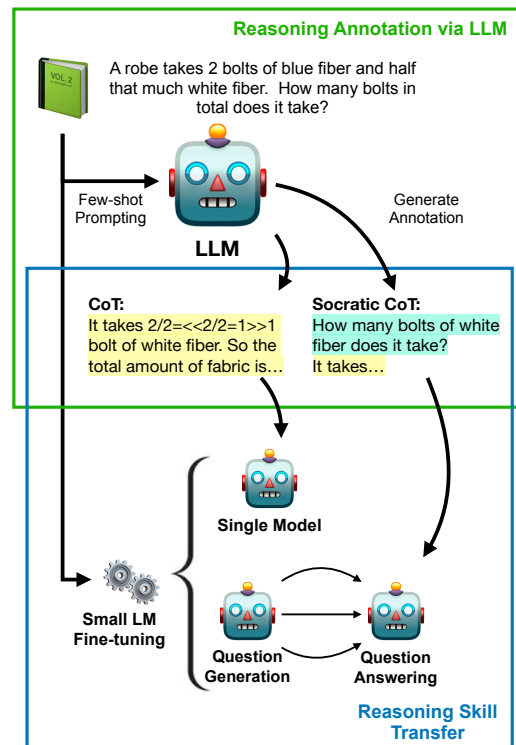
Reasoning Annotation via LLM

VOL 2

A robe takes 2 bolts of blue fiber and half that much white fiber. How many bolts in total does it take?

Few-shot Prompting

LLM

Generate Annotation

CoT:
It takes 2/2=<<2/2=1>>1 bolt of white fiber. So the total amount of fabric is…

Socratic CoT:
How many bolts of white fiber does it take?
It takes…

Single Model

Small LM Fine-tuning

Question Generation

Question Answering

Reasoning Skill Transfer